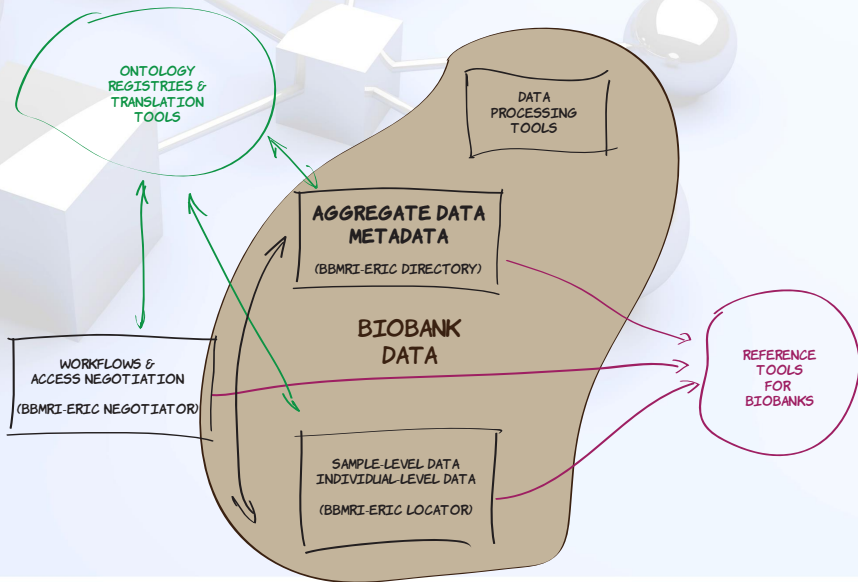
ONTOLOGY REGISTRIES & TRANSLATION TOOLS

DATA PROCESSING TOOLS

AGGREGATE DATA METADATA

(BBMRI-ERIC DIRECTORY)

BIOBANK DATA

WORKFLOWS & ACCESS NEGOTIATION

(BBMRI-ERIC NEGOTIATOR)

REFERENCE TOOLS FOR BIOBANKS

SAMPLE-LEVEL DATA INDIVIDUAL-LEVEL DATA

(BBMRI-ERIC LOCATOR)